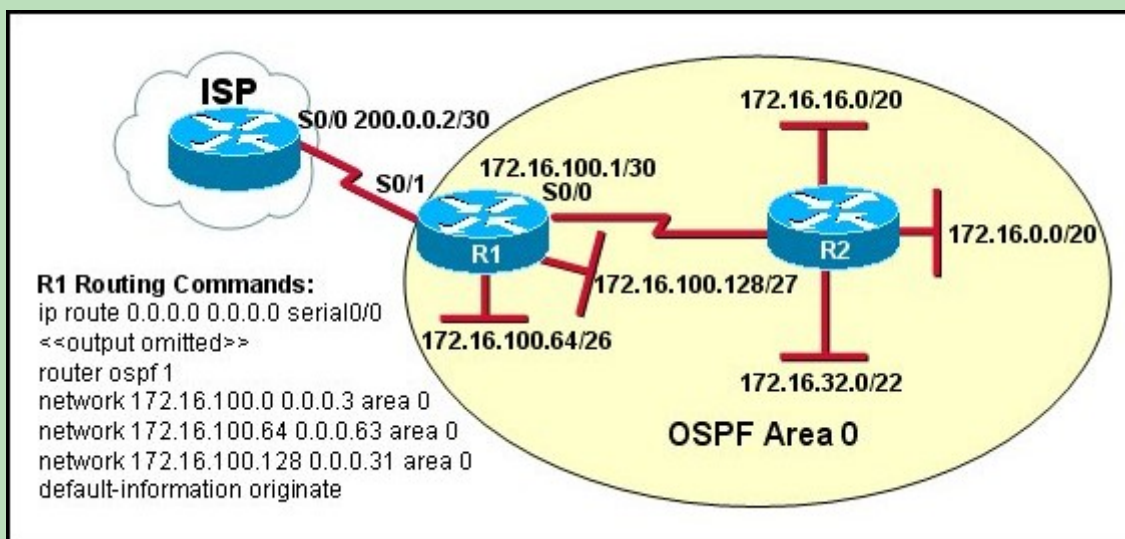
ISP
S0/0 200.0.0.2/30
S0/1
172.16.100.1/30
S0/0
172.16.16.0/20
R1
R2
172.16.0.0/20
172.16.100.128/27
172.16.100.64/26
172.16.32.0/22
OSPF Area 0

R1 Routing Commands:
ip route 0.0.0.0 0.0.0.0 serial0/0
<<output omitted>>
router ospf 1
network 172.16.100.0 0.0.0.3 area 0
network 172.16.100.64 0.0.0.63 area 0
network 172.16.100.128 0.0.0.31 area 0
default-information originate